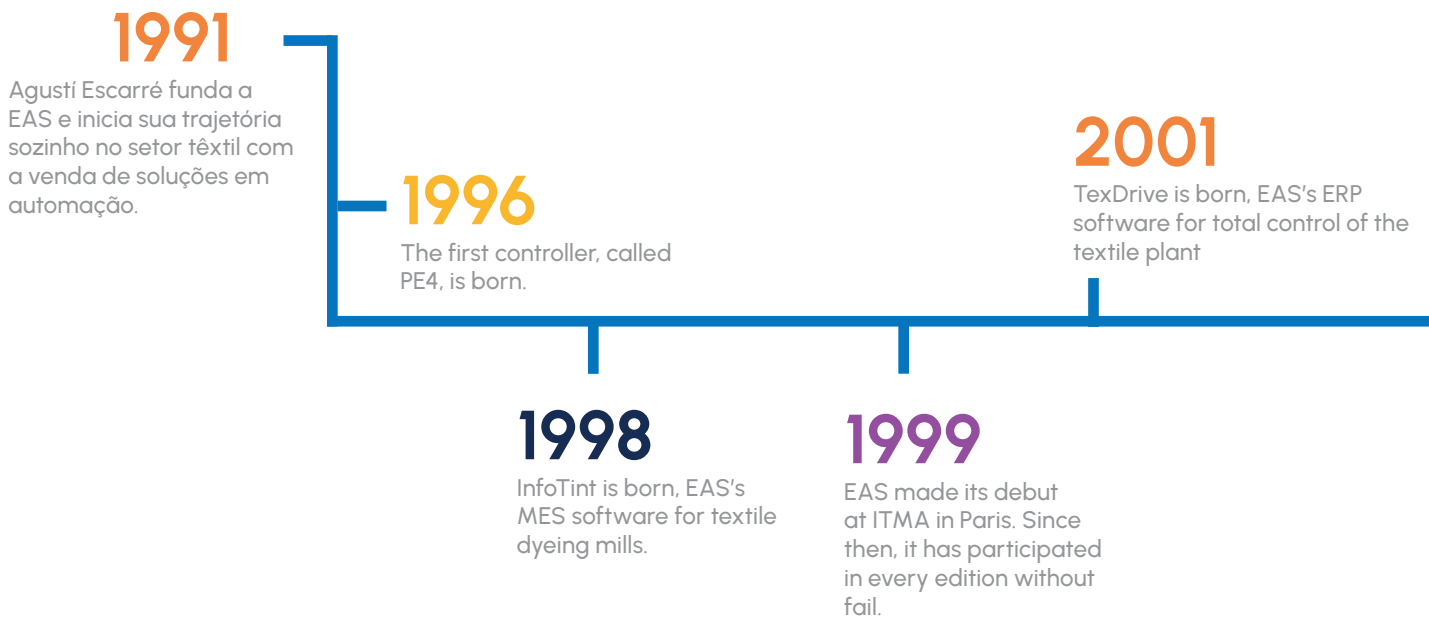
1991
Agustí Escarré funda a EAS e inicia sua trajetória sozinho no setor têxtil com a venda de soluções em automação.

1996
The first controller, called PE4, is born.

2001
TexDrive is born, EAS's ERP software for total control of the textile plant

1998
InfoTint is born, EAS's MES software for textile dyeing mills.

1999
EAS made its debut at ITMA in Paris. Since then, it has participated in every edition without fail.